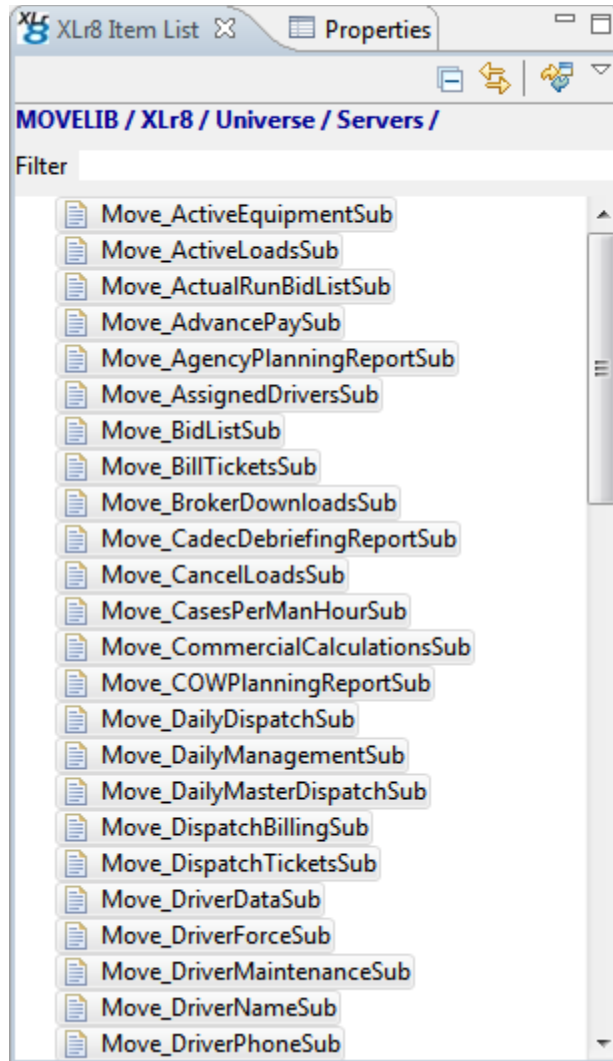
XLr8 Item List
Properties

MOVELIB / XLr8 / Universe / Servers /

Filter

Move_ActiveEquipmentSub
Move_ActiveLoadsSub
Move_ActualRunBidListSub
Move_AdvancePaySub
Move_AgencyPlanningReportSub
Move_AssignedDriversSub
Move_BidListSub
Move_BillTicketsSub
Move_BrokerDownloadsSub
Move_CadecDebriefingReportSub
Move_CancelLoadsSub
Move_CasesPerManHourSub
Move_CommercialCalculationsSub
Move_COWPlanningReportSub
Move_DailyDispatchSub
Move_DailyManagementSub
Move_DailyMasterDispatchSub
Move_DispatchBillingSub
Move_DispatchTicketsSub
Move_DriverDataSub
Move_DriverForceSub
Move_DriverMaintenanceSub
Move_DriverNameSub
Move_DriverPhoneSub